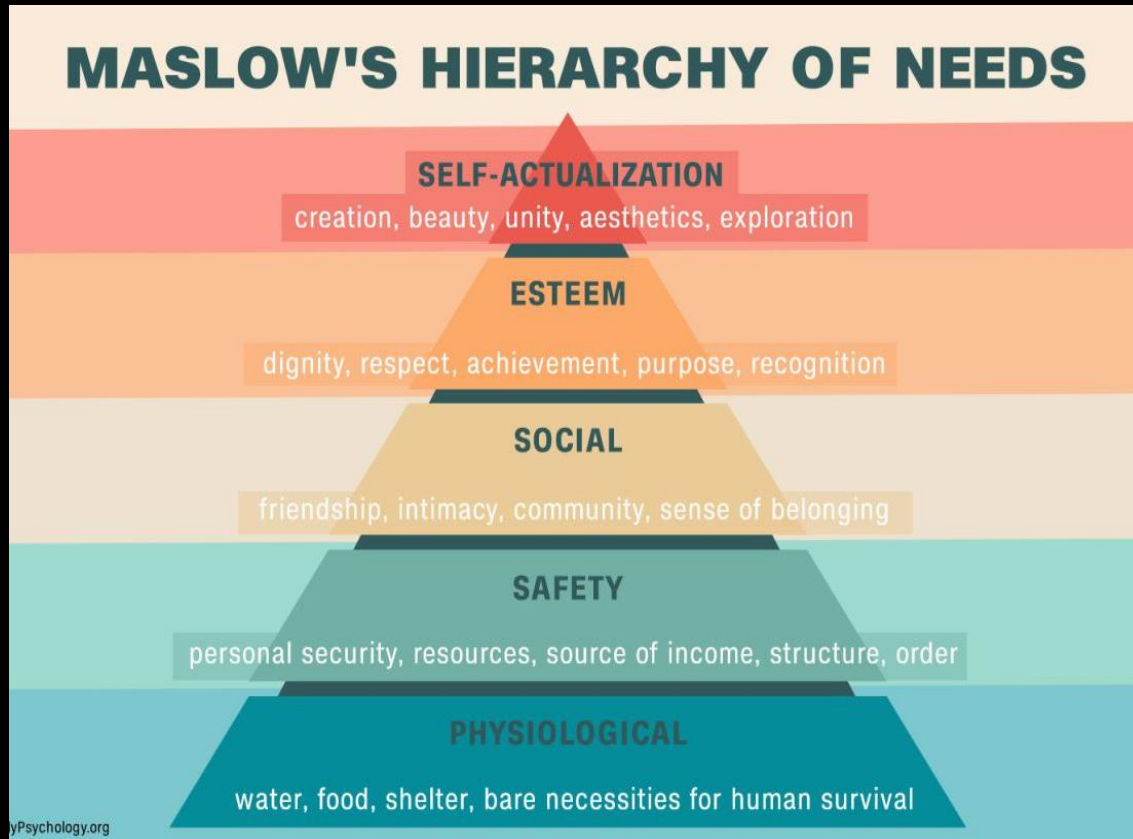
MASLOW'S HIERARCHY OF NEEDS

SELF-ACTUALIZATION
creation, beauty, unity, aesthetics, exploration

ESTEEM
dignity, respect, achievement, purpose, recognition

SOCIAL
friendship, intimacy, community, sense of belonging

SAFETY
personal security, resources, source of income, structure, order

PHYSIOLOGICAL
water, food, shelter, bare necessities for human survival

yPsychology.org